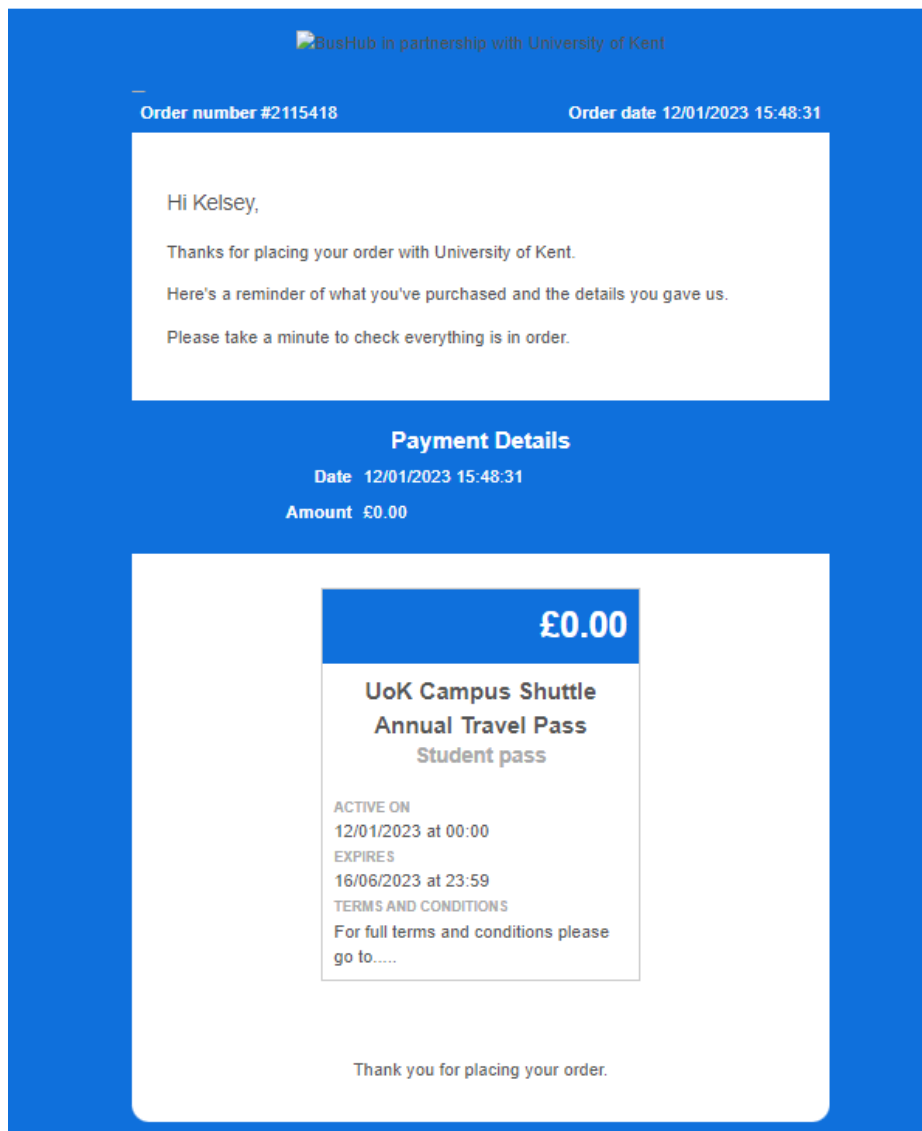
BusHub in partnership with University of Kent

Order number #2115418

Order date 12/01/2023 15:48:31

Hi Kelsey,

Thanks for placing your order with University of Kent.

Here's a reminder of what you've purchased and the details you gave us.

Please take a minute to check everything is in order.

Payment Details

Date 12/01/2023 15:48:31

Amount £0.00

£0.00

UoK Campus Shuttle Annual Travel Pass

Student pass

ACTIVE ON

12/01/2023 at 00:00

EXPIRES

16/06/2023 at 23:59

TERMS AND CONDITIONS

For full terms and conditions please go to.....

Thank you for placing your order.